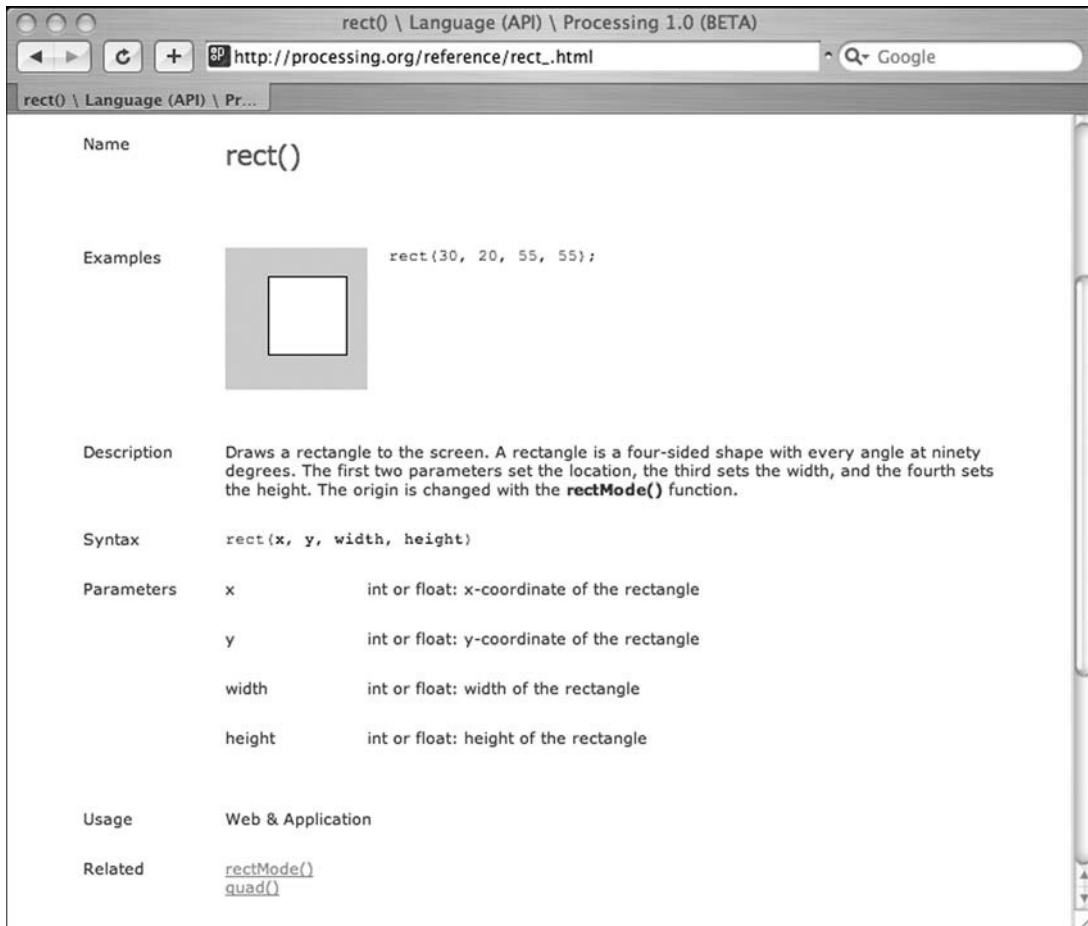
rect() \ Language (API) \ Processing 1.0 (BETA)

http://processing.org/reference/rect_.html

Google

rect() \ Language (API) \ Pr...

Name

rect()

Examples

rect(30, 20, 55, 55);

Description

Draws a rectangle to the screen. A rectangle is a four-sided shape with every angle at ninety degrees. The first two parameters set the location, the third sets the width, and the fourth sets the height. The origin is changed with the **rectMode()** function.

Syntax

rect(x, y, width, height)

Parameters

| | |
|---|---|
| x | int or float: x-coordinate of the rectangle |
| y | int or float: y-coordinate of the rectangle |
| width | int or float: width of the rectangle |
| height | int or float: height of the rectangle |

Usage

Web & Application

Related

rectMode()
quad()